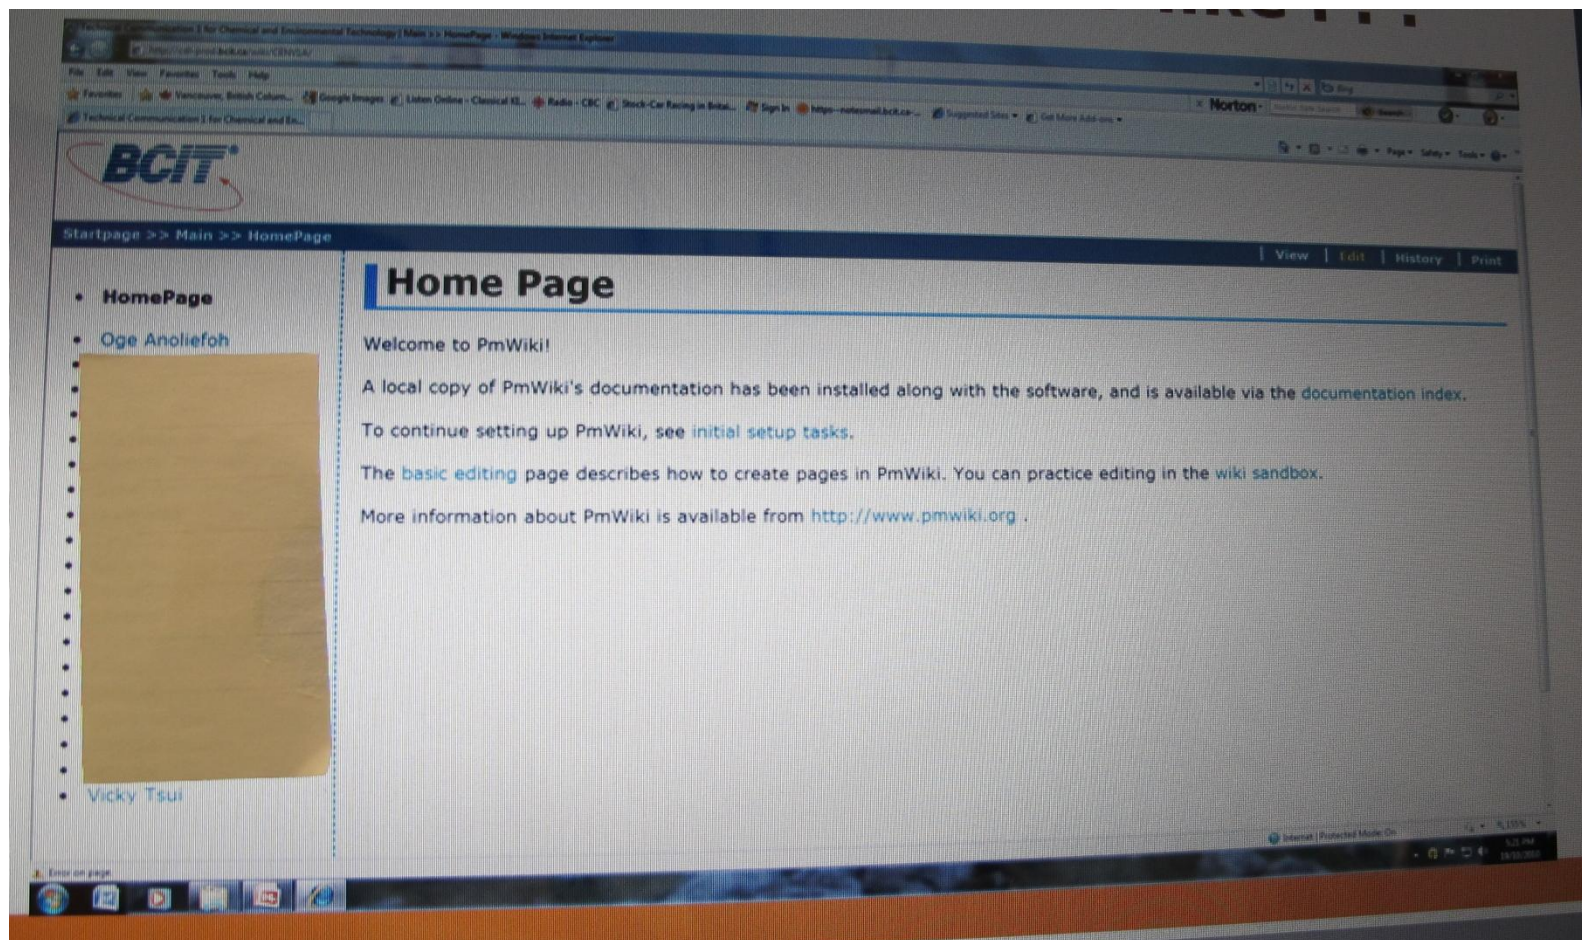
Technical Communication 1 for Chemical and Environmental Technology | Main >> HomePage - Windows Internet Explorer

File Edit View Favorites Tools Help

Favorites Vancouver, British Colum... Google Images Listen Online - Classical 1... Radio - CBC Stock-Car Racing in Britai... Sign In https--notesmail.bcit.ca-... Suggested Sites Get More Add-ons

Norton

Technical Communication 1 for Chemical and En...

Page Safety Tools

BCIT

Startpage >> Main >> HomePage

View | Edit | History | Print

• HomePage
• Oge Anoliefoh
• Vicky Tsui

Home Page

Welcome to PmWiki!

A local copy of PmWiki's documentation has been installed along with the software, and is available via the documentation index.

To continue setting up PmWiki, see initial setup tasks.

The basic editing page describes how to create pages in PmWiki. You can practice editing in the wiki sandbox.

More information about PmWiki is available from http://www.pmwiki.org .

Error on page.

Internet | Protected Mode: On

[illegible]